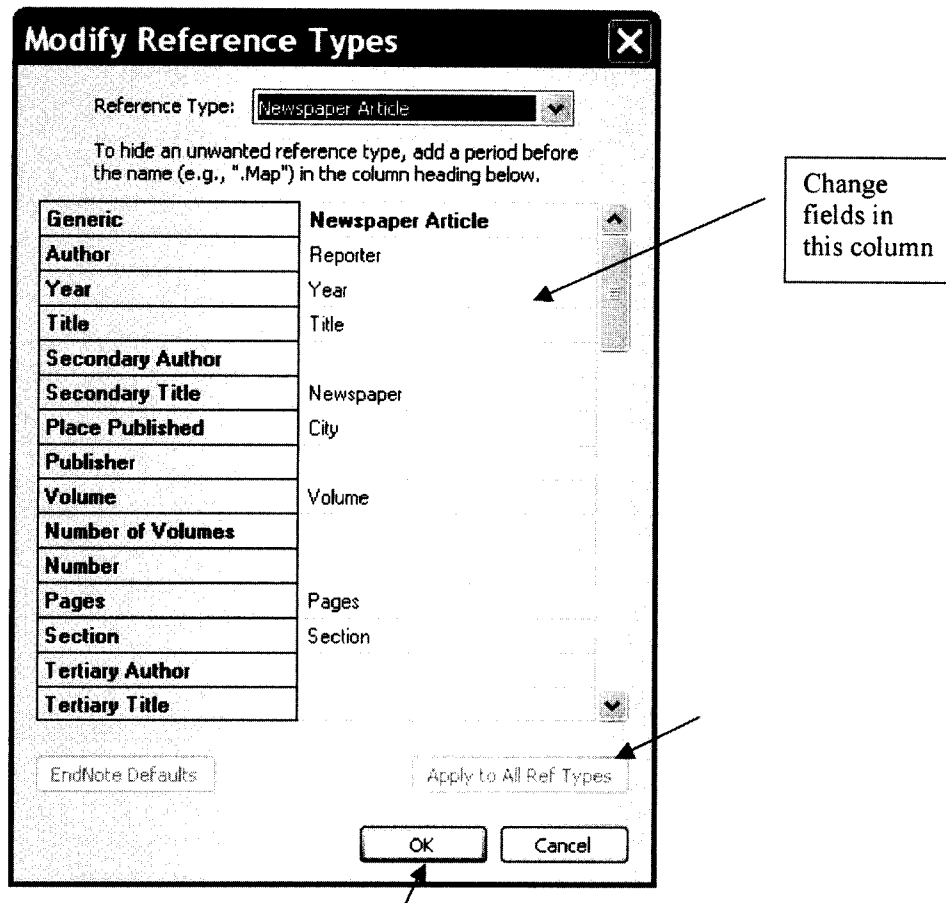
Modify Reference Types

Reference Type: Newspaper Article

To hide an unwanted reference type, add a period before the name (e.g., ".Map") in the column heading below.

| Generic | Newspaper Article |
|---|---|
| Author | Reporter |
| Year | Year |
| Title | Title |
| Secondary Author | |
| Secondary Title | Newspaper |
| Place Published | City |
| Publisher | |
| Volume | Volume |
| Number of Volumes | |
| Number | |
| Pages | Pages |
| Section | Section |
| Tertiary Author | |
| Tertiary Title | |

Change fields in this column

EndNote Defaults

Apply to All Ref Types

OK

Cancel